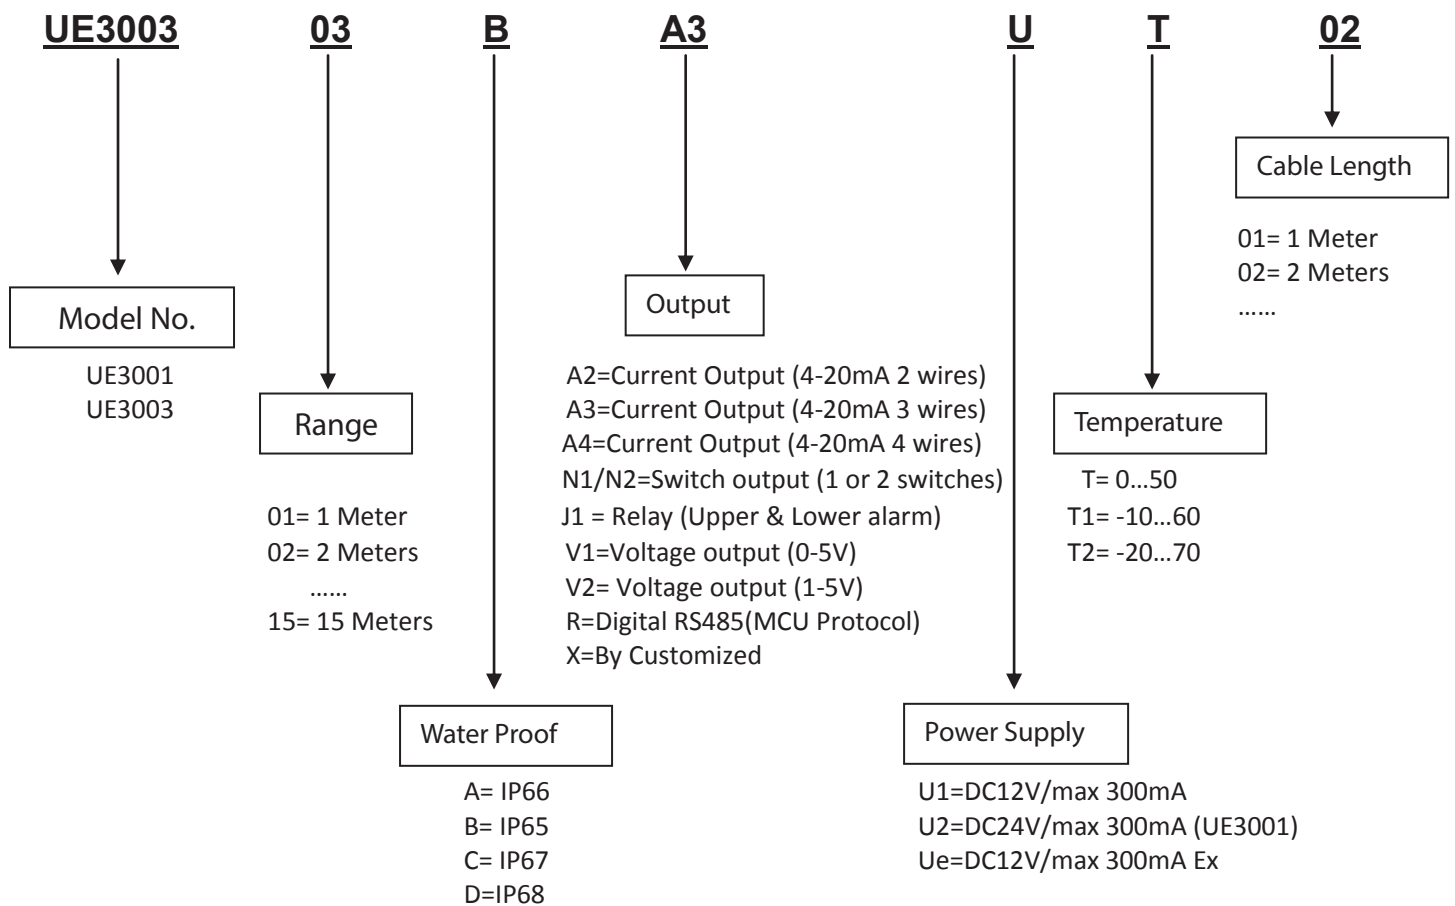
UE3003 03 B A3 U T 02

Cable Length

01= 1 Meter
02= 2 Meters
......

Model No.

UE3001
UE3003

Range

01= 1 Meter
02= 2 Meters
......
15= 15 Meters

Output

A2=Current Output (4-20mA 2 wires)
A3=Current Output (4-20mA 3 wires)
A4=Current Output (4-20mA 4 wires)
N1/N2=Switch output (1 or 2 switches)
J1 = Relay (Upper & Lower alarm)
V1=Voltage output (0-5V)
V2= Voltage output (1-5V)
R=Digital RS485(MCU Protocol)
X=By Customized

Temperature

T= 0...50
T1= -10...60
T2= -20...70

Water Proof

A= IP66
B= IP65
C= IP67
D=IP68

Power Supply

U1=DC12V/max 300mA
U2=DC24V/max 300mA (UE3001)
Ue=DC12V/max 300mA Ex